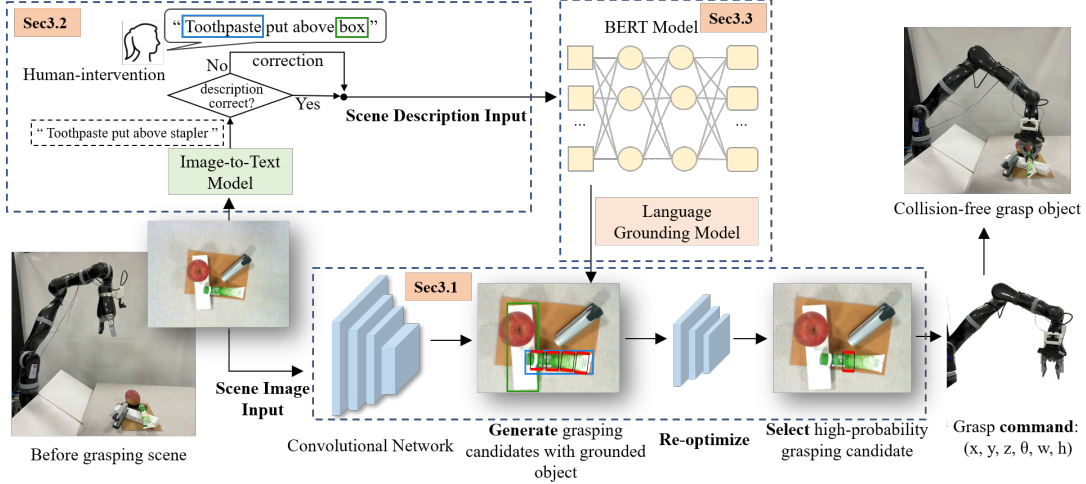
Sec3.2

"Toothpaste put above box"

Human-intervention

No

correction

description correct?

Yes

"Toothpaste put above stapler"

Scene Description Input

Image-to-Text Model

BERT Model

Sec3.3

...

...

Language Grounding Model

Collision-free grasp object

Sec3.1

Scene Image Input

Before grasping scene

Convolutional Network

**Generate** grasping candidates with grounded object

**Re-optimize**

**Select** high-probability grasping candidate

Grasp **command**: (x, y, z, θ, w, h)